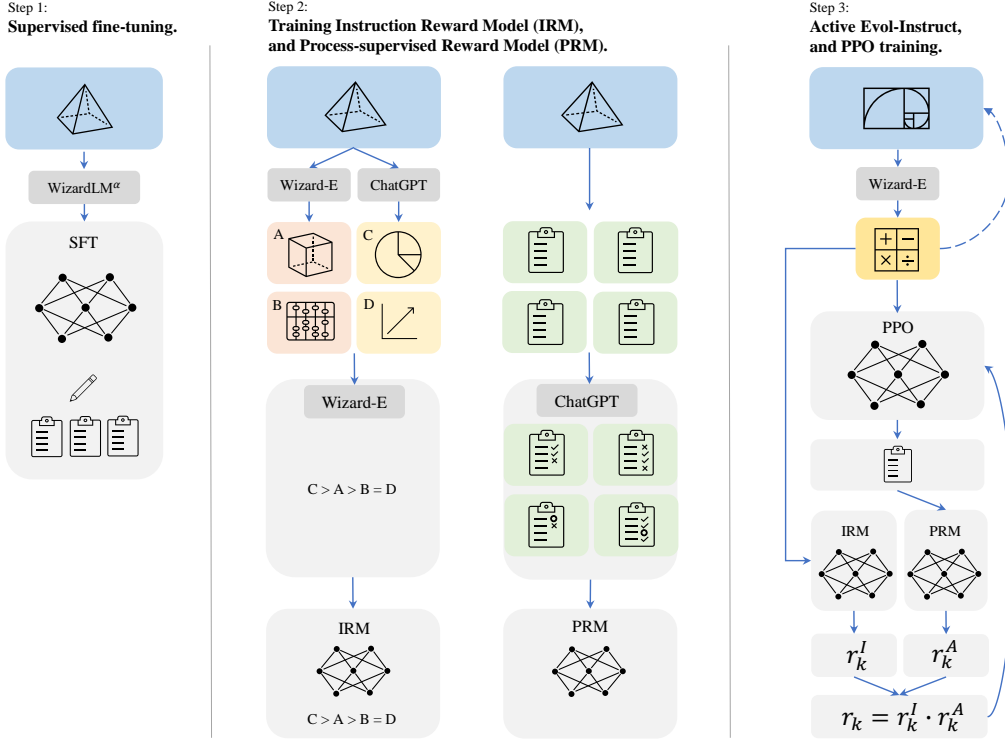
Step 1:
**Supervised fine-tuning.**

WizardLM$^{\alpha}$

SFT

Step 2:
**Training Instruction Reward Model (IRM), and Process-supervised Reward Model (PRM).**

Wizard-E

ChatGPT

A

B

C

D

Wizard-E

C > A > B = D

IRM

C > A > B = D

ChatGPT

PRM

Step 3:
**Active Evol-Instruct, and PPO training.**

Wizard-E

$+$ $-$ $\times$ $\div$

PPO

IRM

PRM

$r_k^I$

$r_k^A$

$r_k = r_k^I \cdot r_k^A$